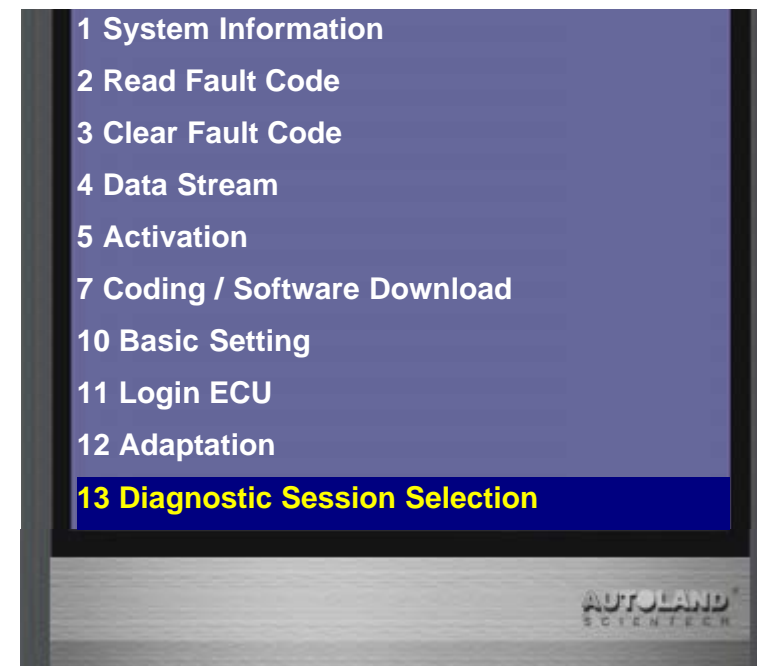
1 System Information
2 Read Fault Code
3 Clear Fault Code
4 Data Stream
5 Activation
7 Coding / Software Download
10 Basic Setting
11 Login ECU
12 Adaptation
13 Diagnostic Session Selection

AUTOLAND
SCIENTECH